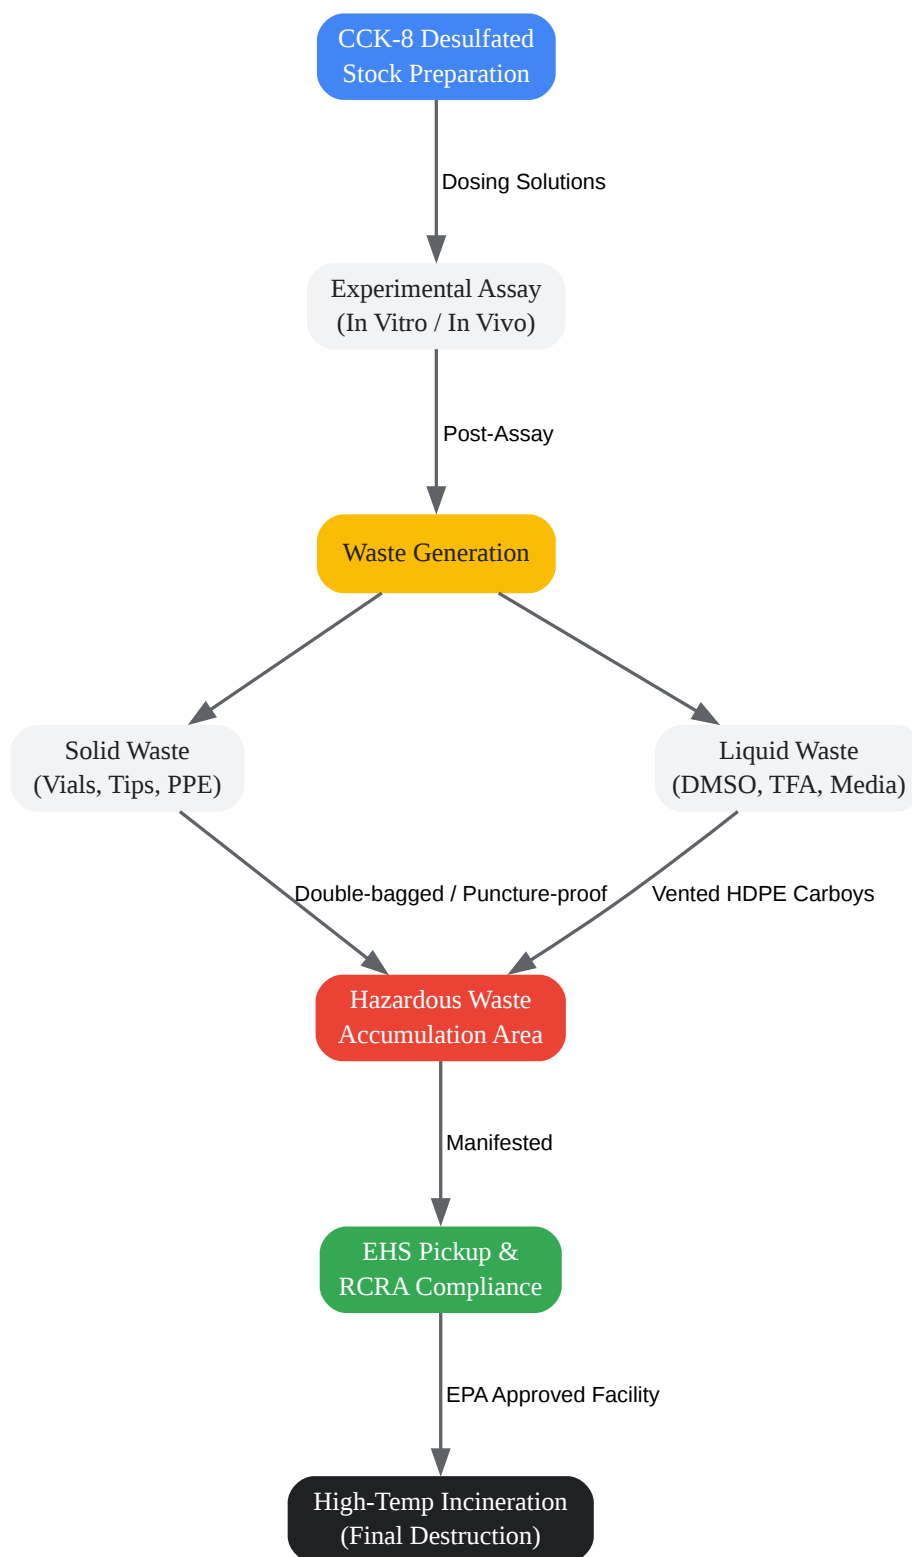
CCK-8 Desulfated Stock Preparation

Dosing Solutions

Experimental Assay (In Vitro / In Vivo)

Post-Assay

Waste Generation

Solid Waste (Vials, Tips, PPE)

Liquid Waste (DMSO, TFA, Media)

Double-bagged / Puncture-proof

Vented HDPE Carboys

Hazardous Waste Accumulation Area

Manifested

EHS Pickup & RCRA Compliance

EPA Approved Facility

High-Temp Incineration (Final Destruction)